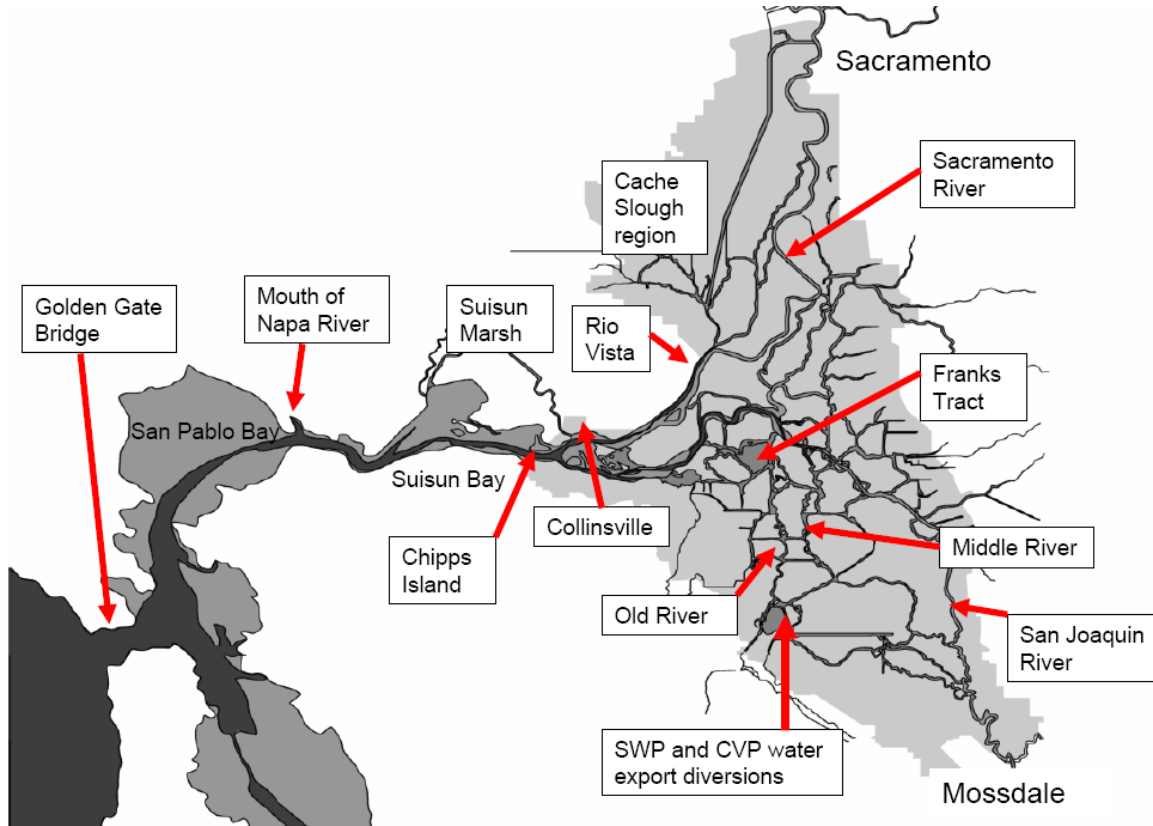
Sacramento

Sacramento River

Cache Slough region

Golden Gate Bridge

Mouth of Napa River

Suisun Marsh

Rio Vista

Franks Tract

San Pablo Bay

Suisun Bay

Collinsville

Chipps Island

Middle River

Old River

San Joaquin River

SWP and CVP water export diversions

Mossdale